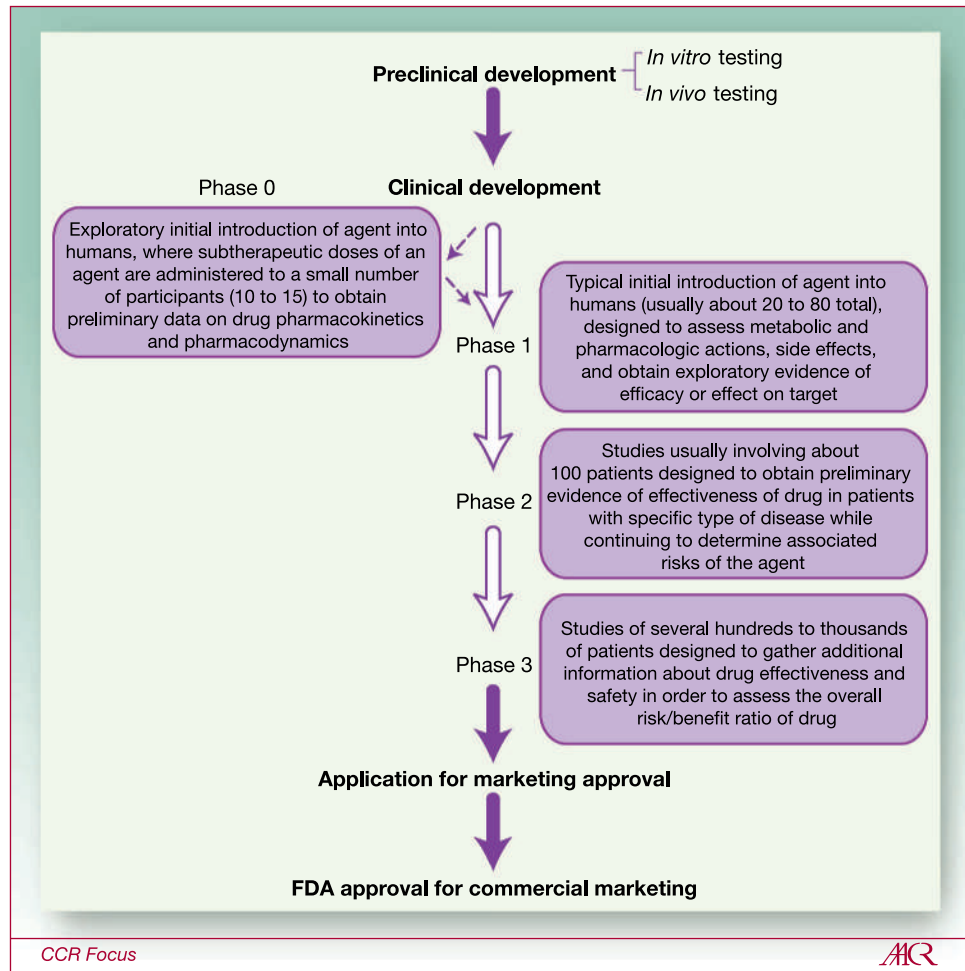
Preclinical development
In vitro testing
In vivo testing

Phase 0

Clinical development

Exploratory initial introduction of agent into humans, where subtherapeutic doses of an agent are administered to a small number of participants (10 to 15) to obtain preliminary data on drug pharmacokinetics and pharmacodynamics

Phase 1

Typical initial introduction of agent into humans (usually about 20 to 80 total), designed to assess metabolic and pharmacologic actions, side effects, and obtain exploratory evidence of efficacy or effect on target

Phase 2

Studies usually involving about 100 patients designed to obtain preliminary evidence of effectiveness of drug in patients with specific type of disease while continuing to determine associated risks of the agent

Phase 3

Studies of several hundreds to thousands of patients designed to gather additional information about drug effectiveness and safety in order to assess the overall risk/benefit ratio of drug

Application for marketing approval

FDA approval for commercial marketing

CCR Focus

AACR